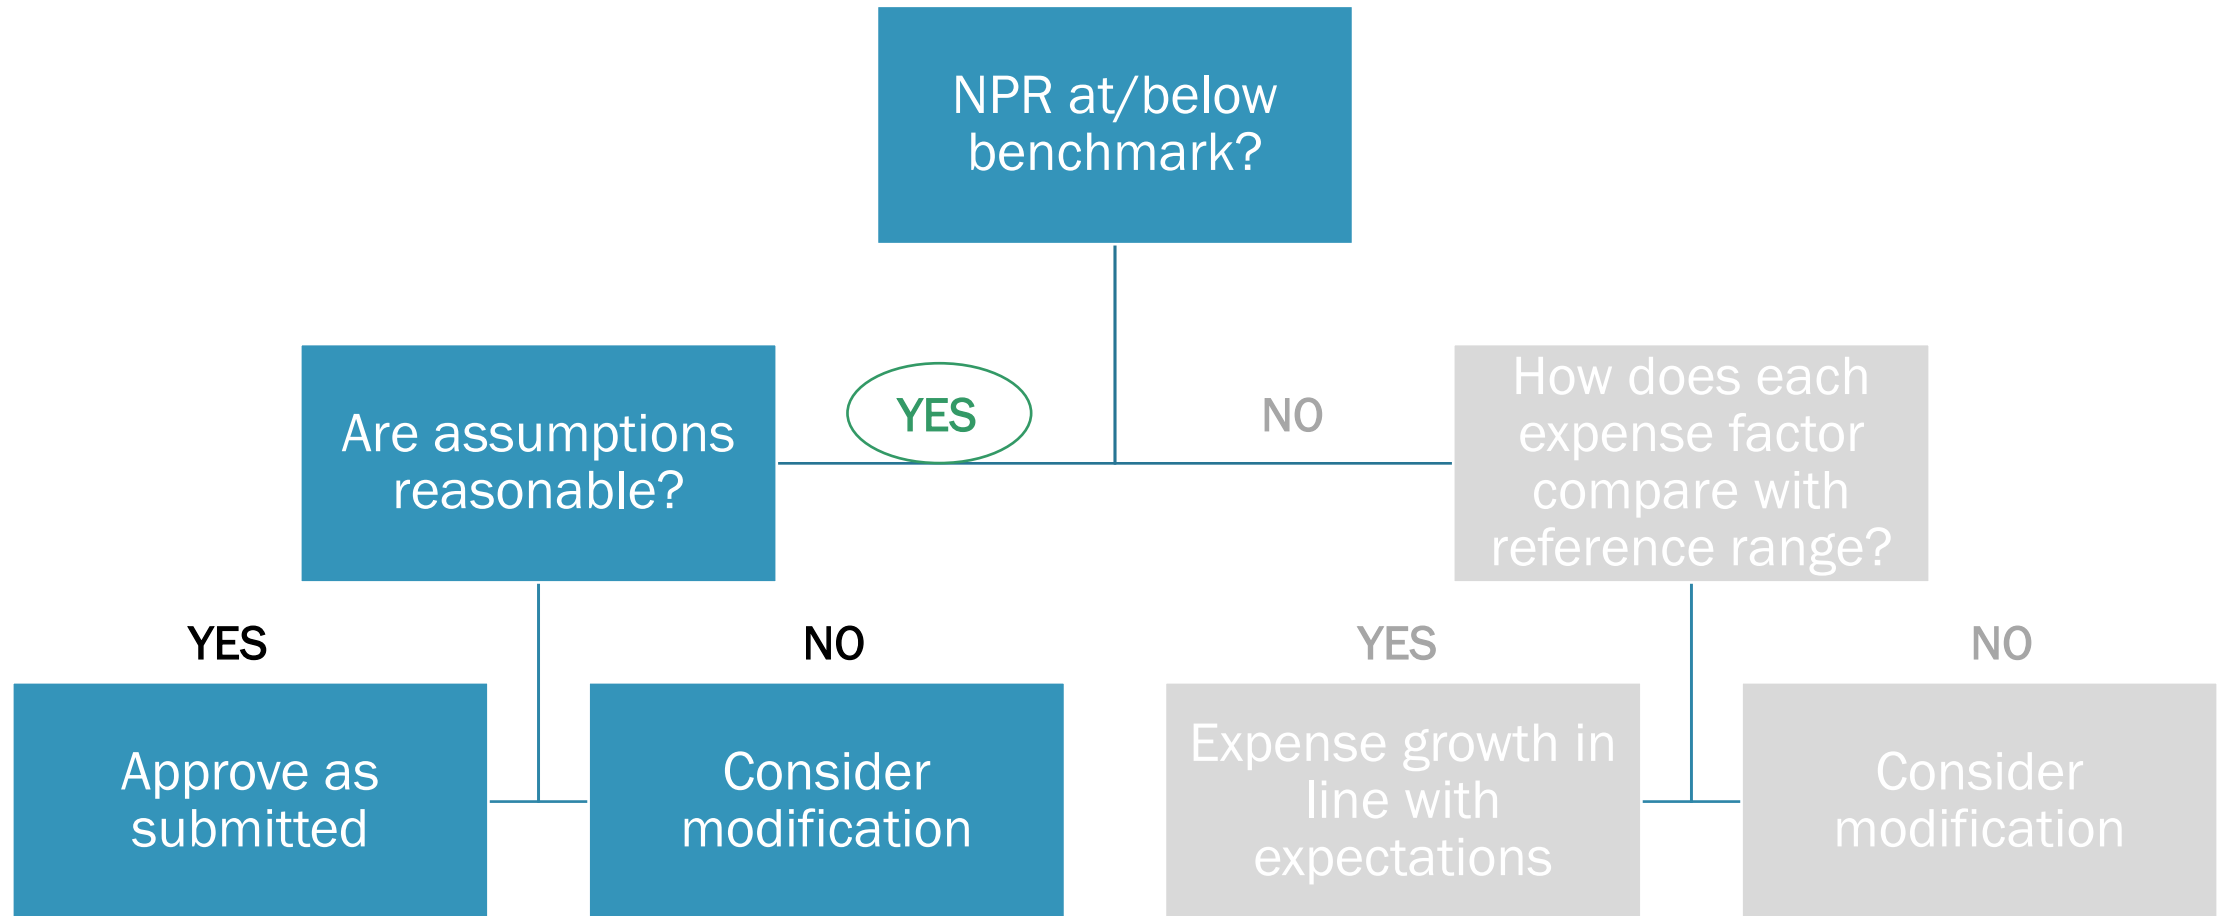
NPR at/below benchmark?

YES

NO

Are assumptions reasonable?

How does each expense factor compare with reference range?

YES

NO

YES

NO

Approve as submitted

Consider modification

Expense growth in line with expectations

Consider modification